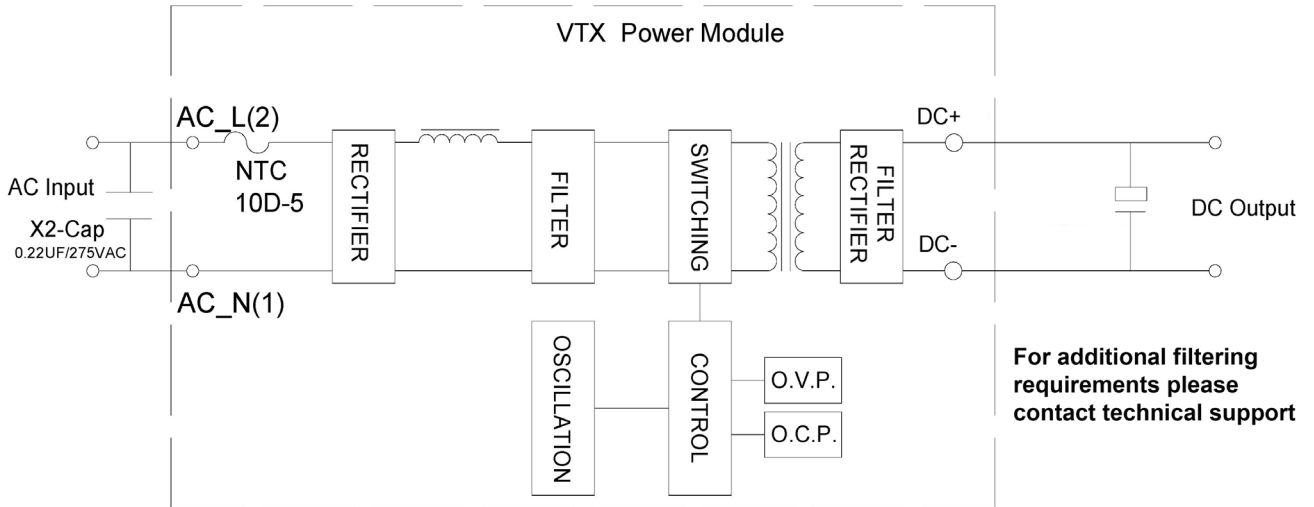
VTX Power Module

AC_L(2)

NTC
10D-5

AC Input

X2-Cap
0.22UF/275VAC

AC_N(1)

RECTIFIER

FILTER

SWITCHING

FILTER
RECTIFIER

DC+

DC-

DC Output

OSCILLATION

CONTROL

O.V.P.

O.C.P.

For additional filtering requirements please contact technical support